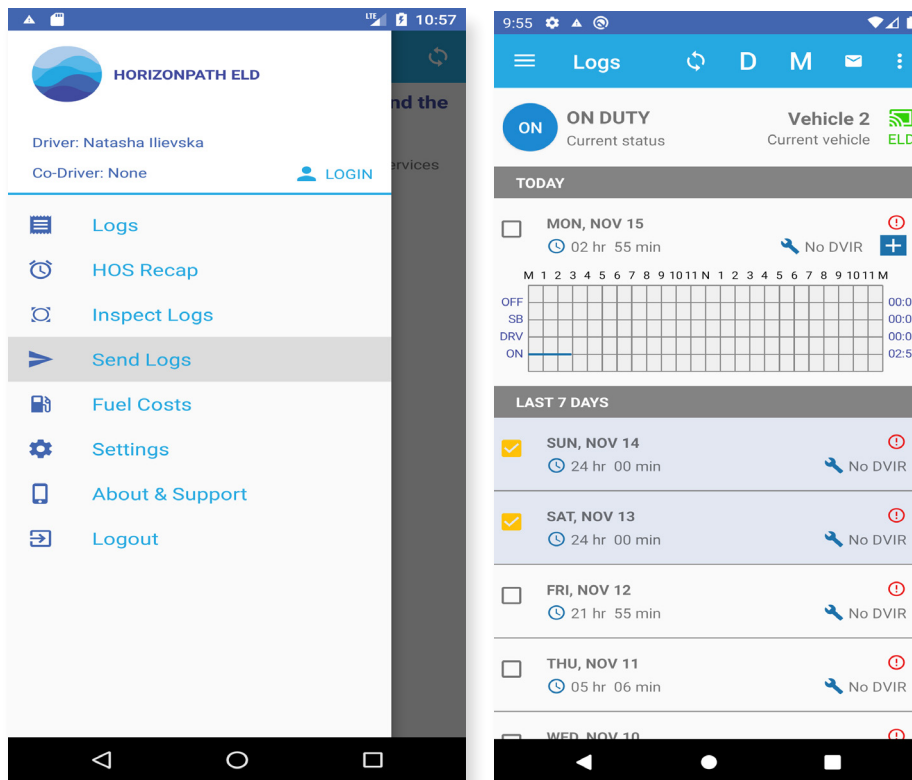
LTE 10:57

HORIZONPATH ELD

nd the

Driver: Natasha Ilievska

ervices

Co-Driver: None

LOGIN

Logs

HOS Recap

Inspect Logs

Send Logs

Fuel Costs

Settings

About & Support

Logout

9:55

Logs

D M

ON

ON DUTY
Current status

Vehicle 2
Current vehicle

ELD

TODAY

MON, NOV 15
02 hr 55 min

No DVIR

M 1 2 3 4 5 6 7 8 9 10 11 N 1 2 3 4 5 6 7 8 9 10 11 M

OFF
SB
DRV
ON

00:0
00:0
00:0
02:5

LAST 7 DAYS

SUN, NOV 14
24 hr 00 min
No DVIR

SAT, NOV 13
24 hr 00 min
No DVIR

FRI, NOV 12
21 hr 55 min
No DVIR

THU, NOV 11
05 hr 06 min
No DVIR

WED, NOV 10